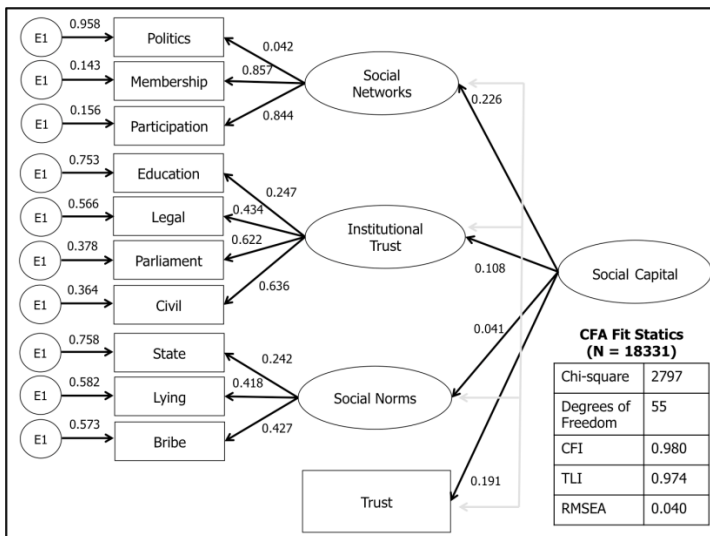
E1 0.958 Politics
E1 0.143 Membership
E1 0.156 Participation
0.042
0.857
0.844
Social Networks
0.226

E1 0.753 Education
E1 0.566 Legal
E1 0.378 Parliament
E1 0.364 Civil
0.247
0.434
0.622
0.636
Institutional Trust
0.108

Social Capital

0.041

E1 0.758 State
E1 0.582 Lying
E1 0.573 Bribe
0.242
0.418
0.427
Social Norms

Trust
0.191

CFA Fit Statics
(N = 18331)

| | |
|---|---|
| Chi-square | 2797 |
| Degrees of Freedom | 55 |
| CFI | 0.980 |
| TLI | 0.974 |
| RMSEA | 0.040 |